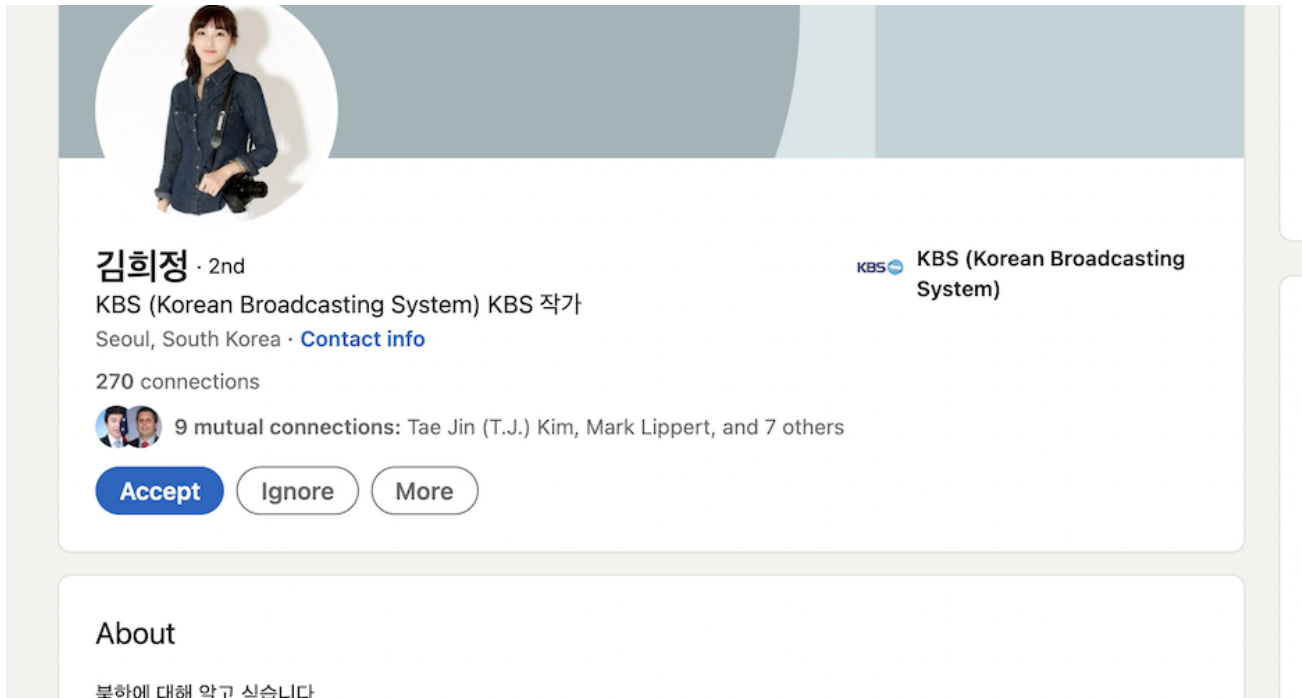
김희정 · 2nd
KBS (Korean Broadcasting System) KBS 작가
Seoul, South Korea · Contact info

KBS KBS (Korean Broadcasting System)

270 connections

9 mutual connections: Tae Jin (T.J.) Kim, Mark Lippert, and 7 others

Accept Ignore More

About

북한에 대해 알고 싶습니다